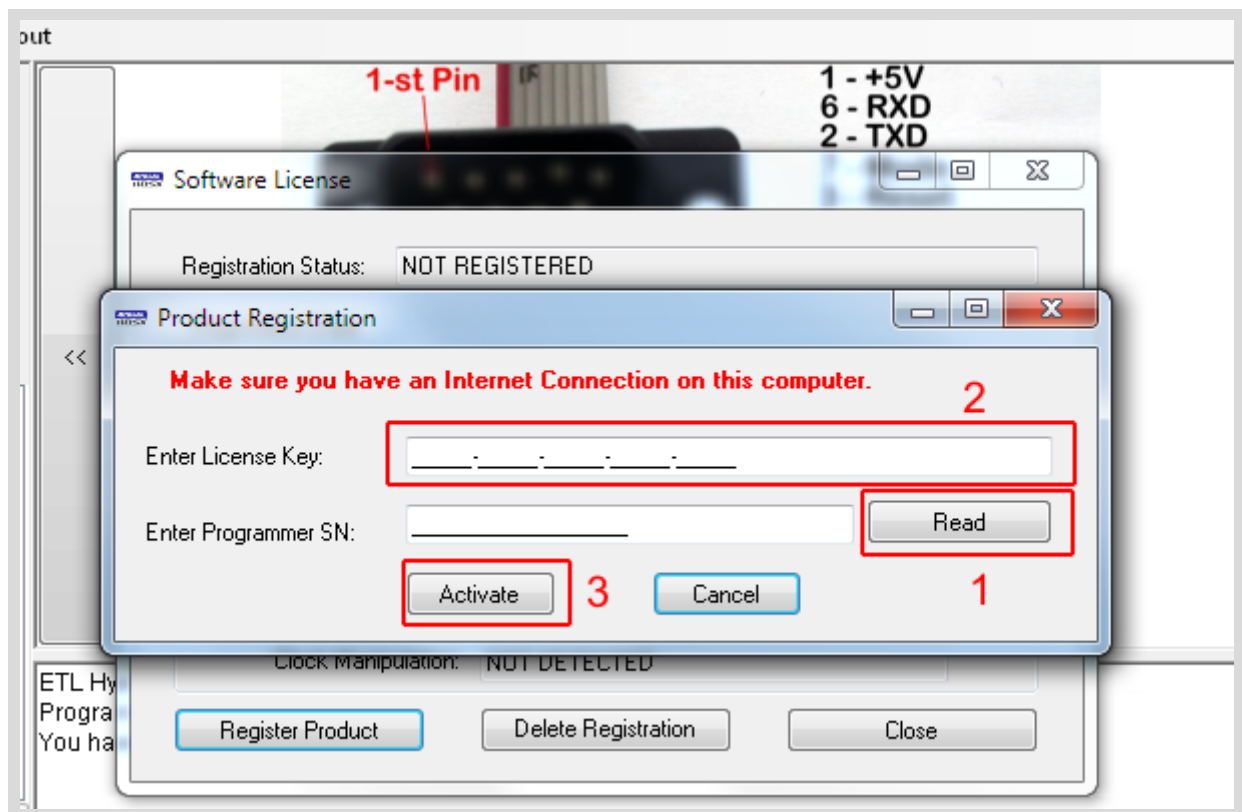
out

1-st Pin

1 - +5V
6 - RXD
2 - TXD

Software License

Registration Status: NOT REGISTERED

Product Registration

<<

Make sure you have an Internet Connection on this computer.

2

Enter License Key: _____-_____-_____-_____-_____

Enter Programmer SN: ________________

Read

Activate

3

Cancel

1

Clock Manipulation: NOT DETECTED

ETL Hy
Progra
You ha

Register Product

Delete Registration

Close